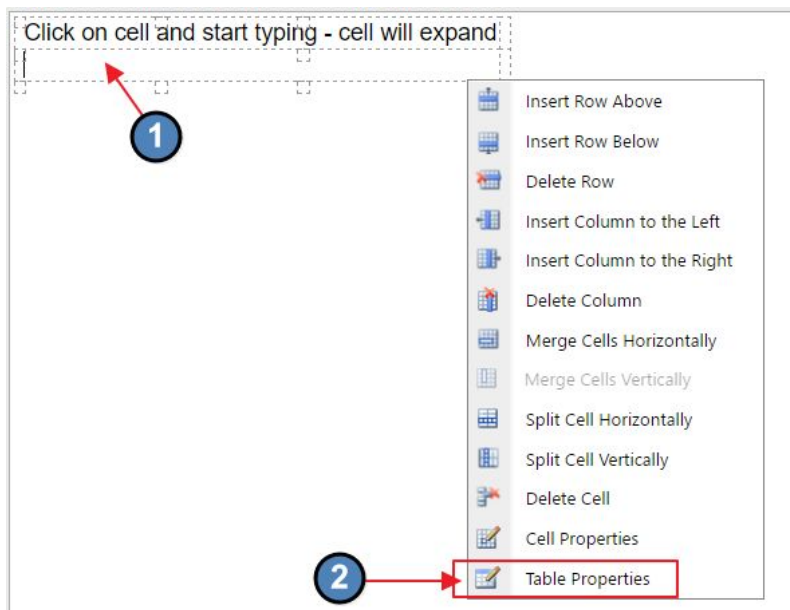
Click on cell and start typing - cell will expand

1

Insert Row Above
Insert Row Below
Delete Row
Insert Column to the Left
Insert Column to the Right
Delete Column
Merge Cells Horizontally
Merge Cells Vertically
Split Cell Horizontally
Split Cell Vertically
Delete Cell
Cell Properties
Table Properties

2